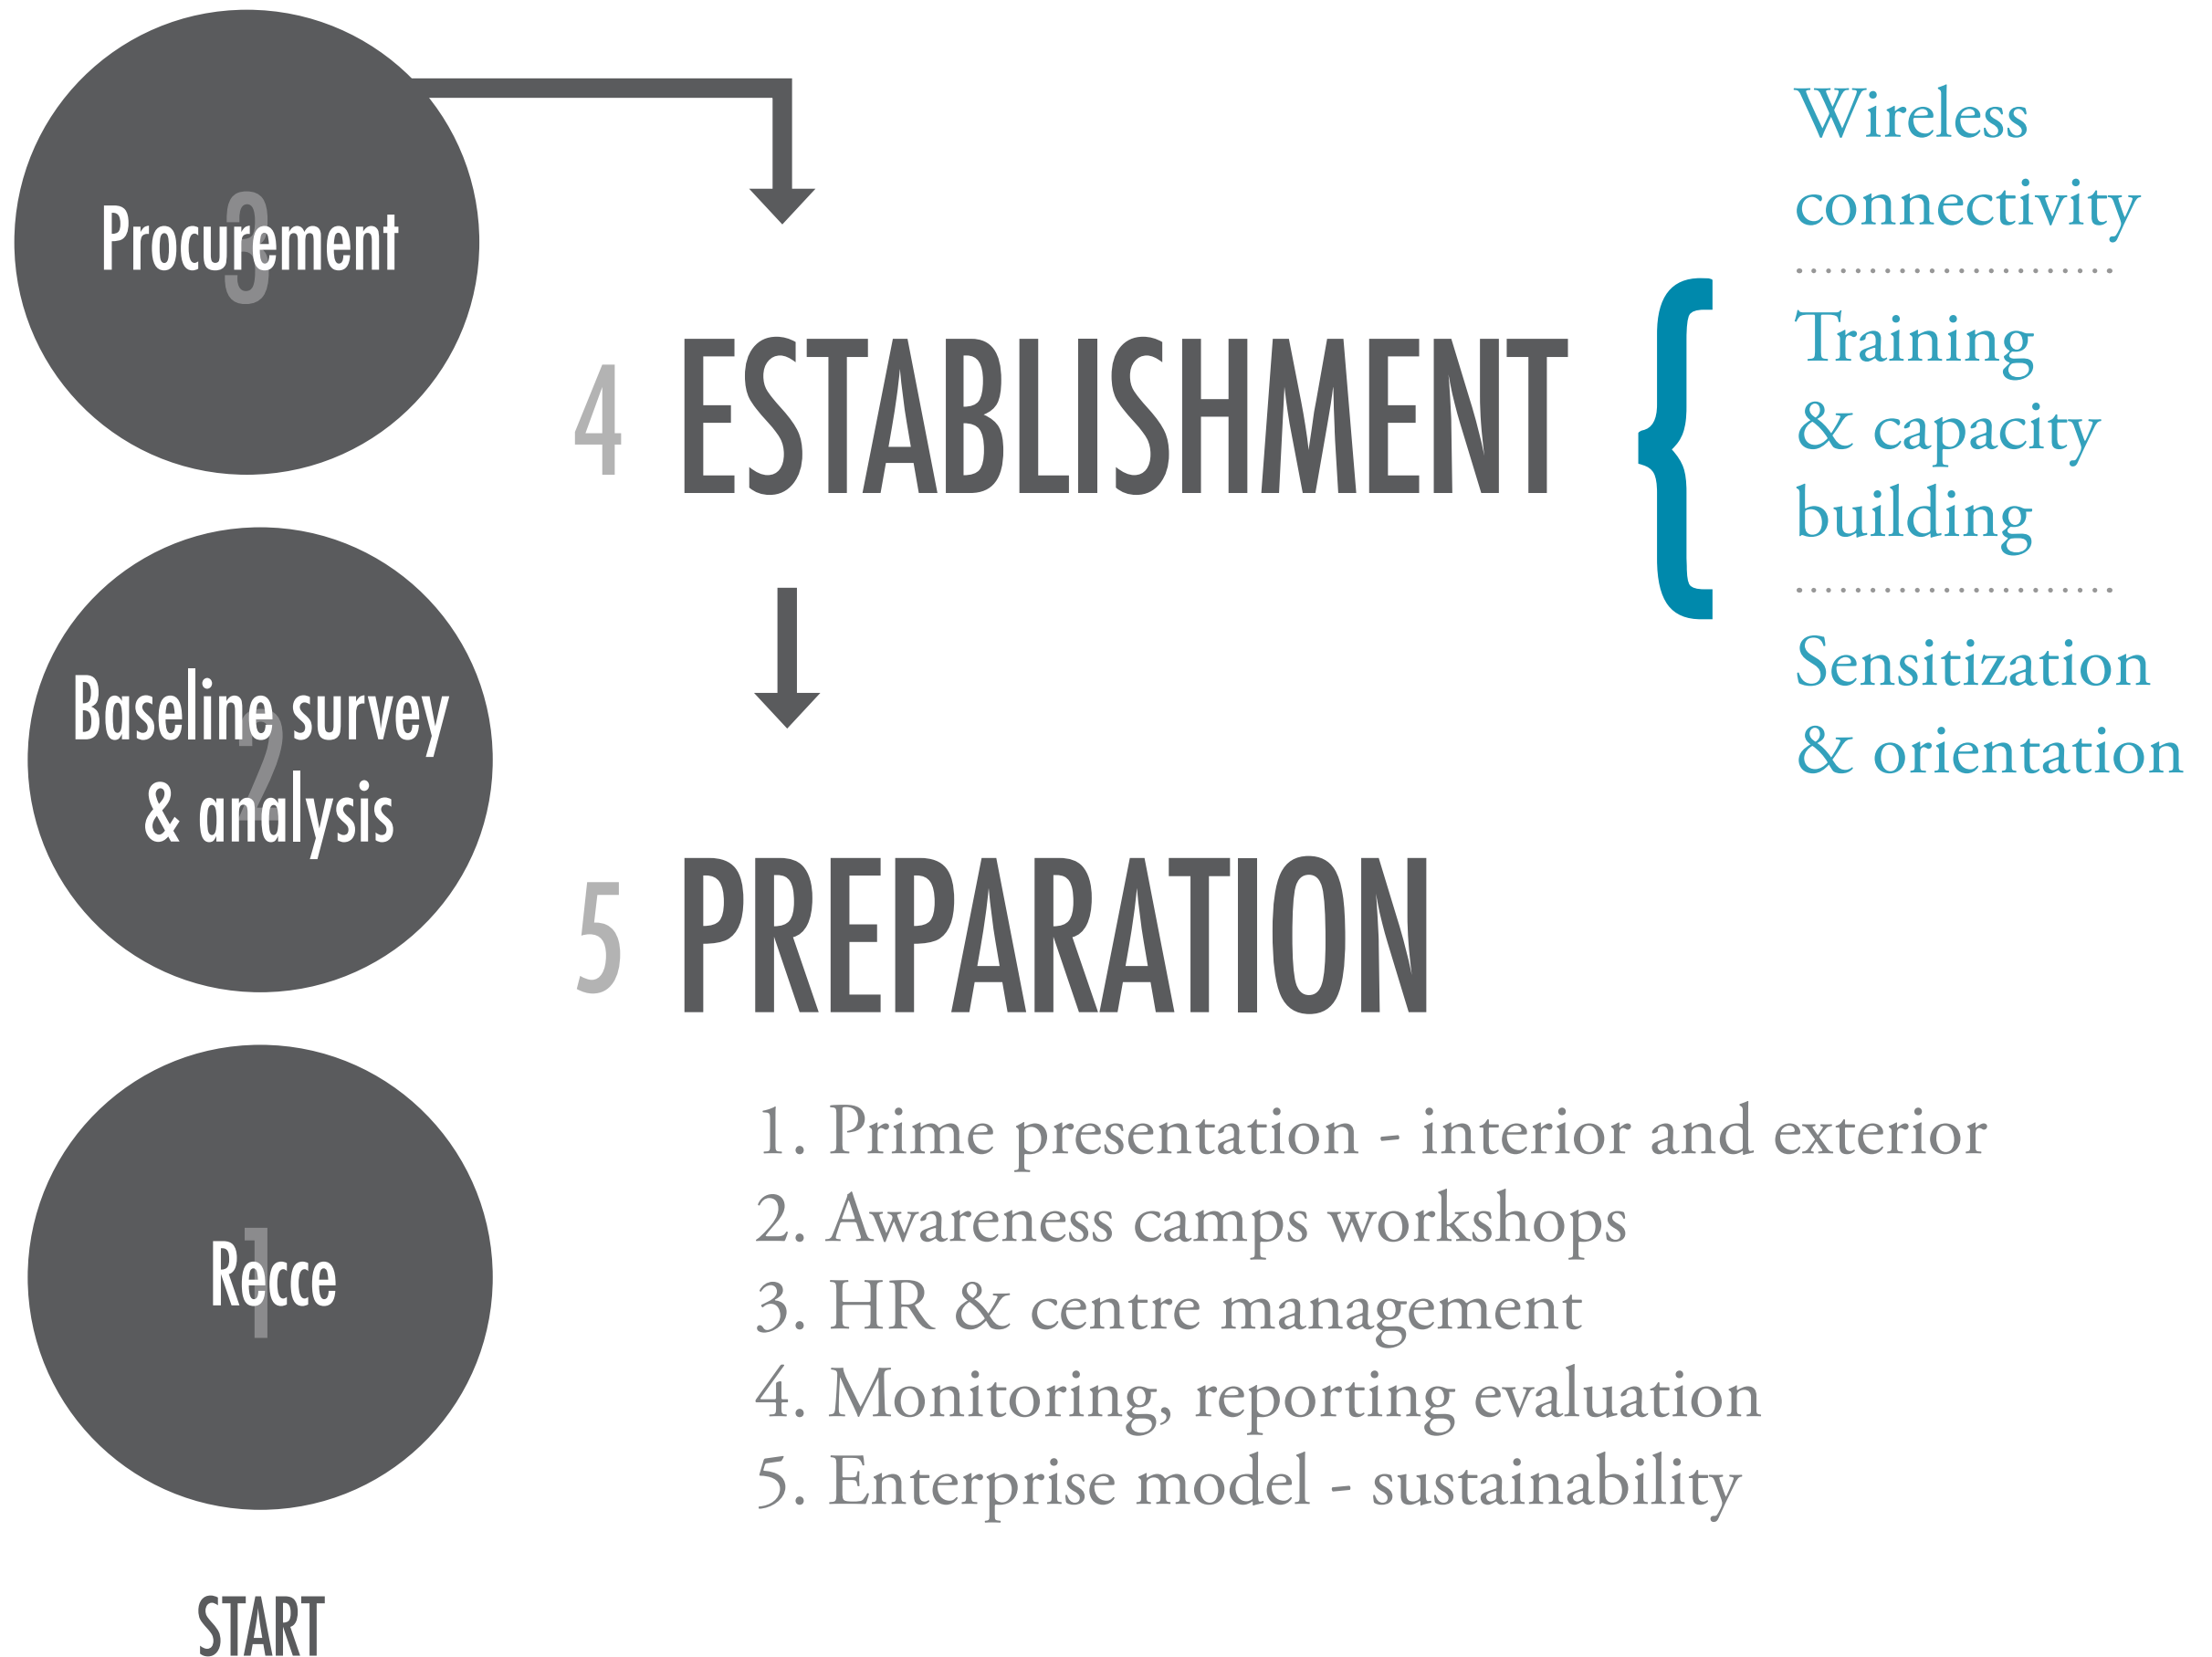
3 Procurement

2 Baseline survey & analysis

1 Recce

START

4 ESTABLISHMENT

Wireless connectivity

Training & capacity building

Sensitization & orientation

5 PREPARATION

1. Prime presentation - interior and exterior
2. Awareness camps workshops
3. HR & centre management
4. Monitoring, reporting evaluation
5. Enterprise model - sustainability